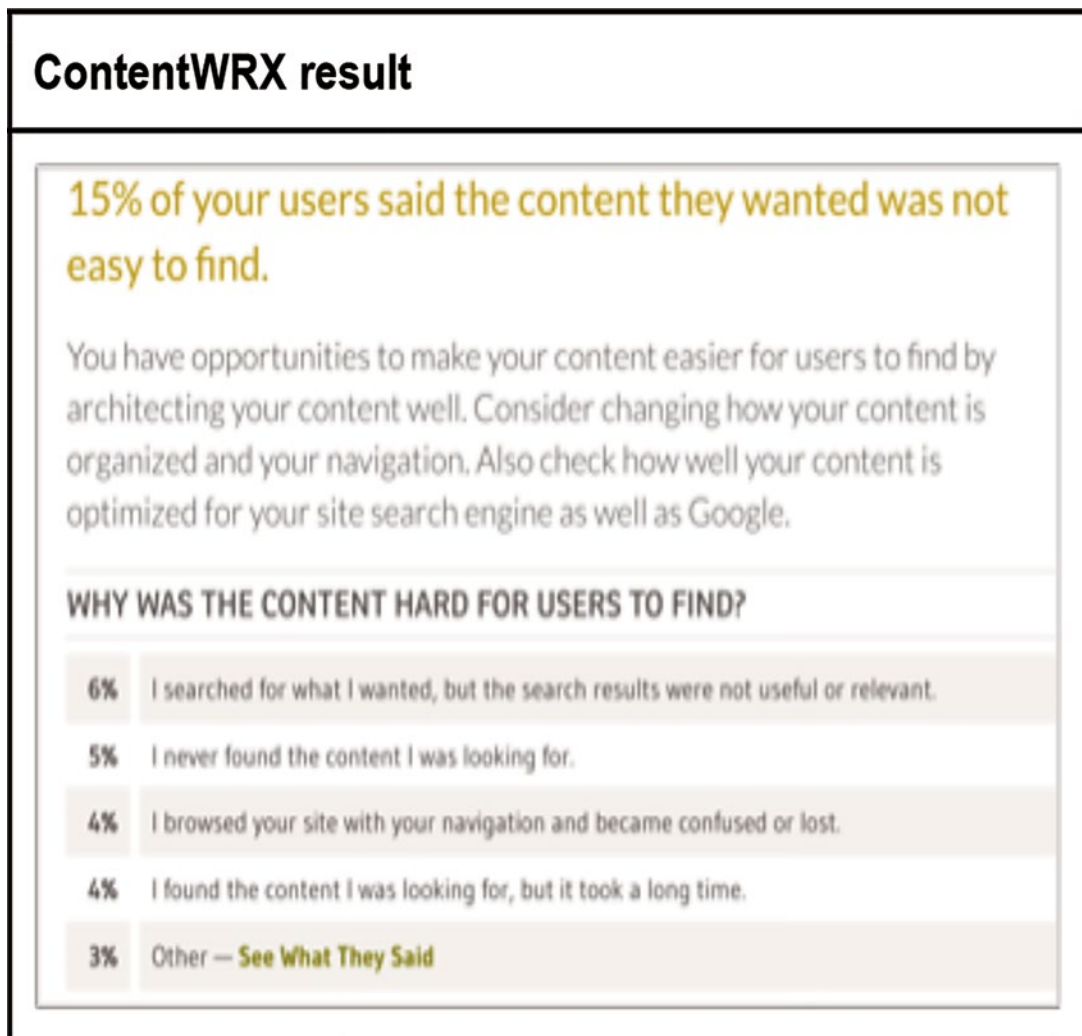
ContentWRX result

15% of your users said the content they wanted was not easy to find.

You have opportunities to make your content easier for users to find by architecting your content well. Consider changing how your content is organized and your navigation. Also check how well your content is optimized for your site search engine as well as Google.

WHY WAS THE CONTENT HARD FOR USERS TO FIND?

| | |
|---|---|
| 6% | I searched for what I wanted, but the search results were not useful or relevant. |
| 5% | I never found the content I was looking for. |
| 4% | I browsed your site with your navigation and became confused or lost. |
| 4% | I found the content I was looking for, but it took a long time. |
| 3% | Other — See What They Said |